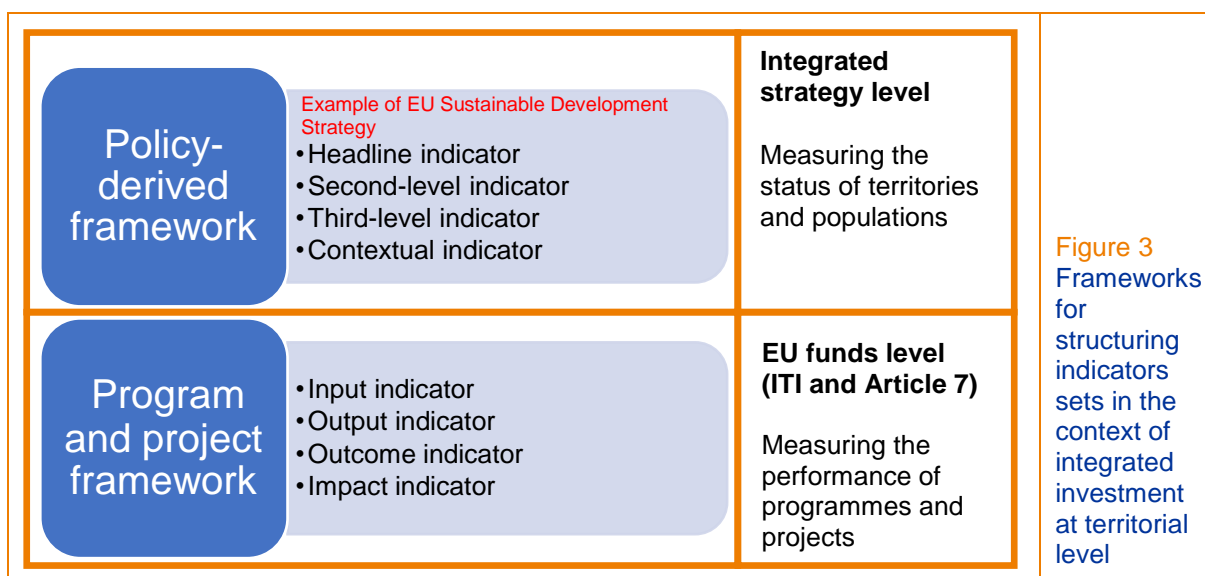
Policy-derived framework

Example of EU Sustainable Development Strategy
•Headline indicator
•Second-level indicator
•Third-level indicator
•Contextual indicator

**Integrated strategy level**

Measuring the status of territories and populations

Program and project framework

•Input indicator
•Output indicator
•Outcome indicator
•Impact indicator

**EU funds level (ITI and Article 7)**

Measuring the performance of programmes and projects

Figure 3 Frameworks for structuring indicators sets in the context of integrated investment at territorial level